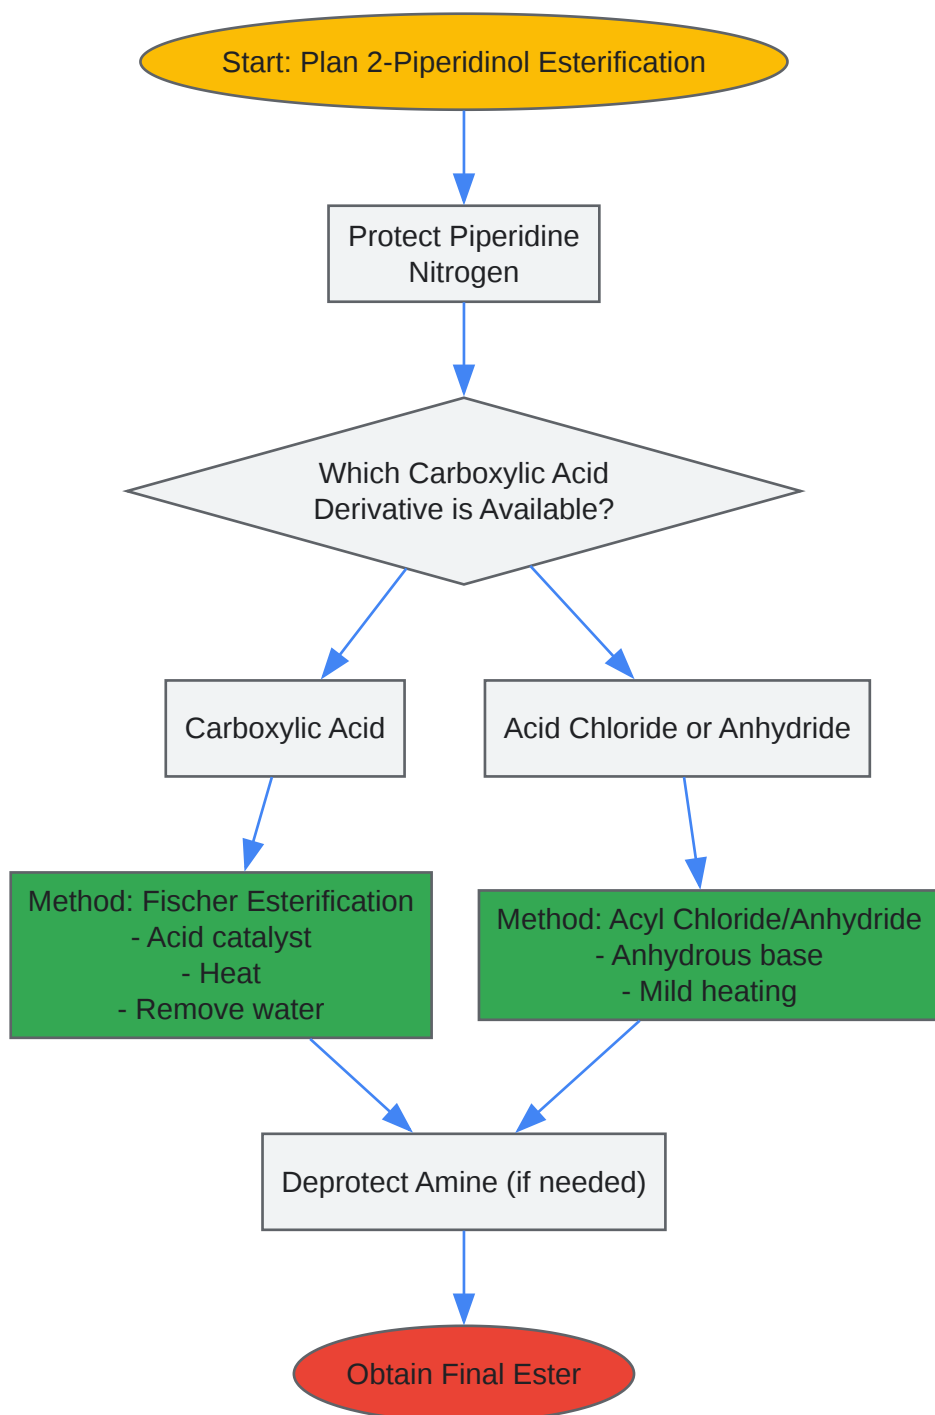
Start: Plan 2-Piperidinol Esterification

Protect Piperidine Nitrogen

Which Carboxylic Acid Derivative is Available?

Carboxylic Acid

Acid Chloride or Anhydride

Method: Fischer Esterification
- Acid catalyst
- Heat
- Remove water

Method: Acyl Chloride/Anhydride
- Anhydrous base
- Mild heating

Deprotect Amine (if needed)

Obtain Final Ester